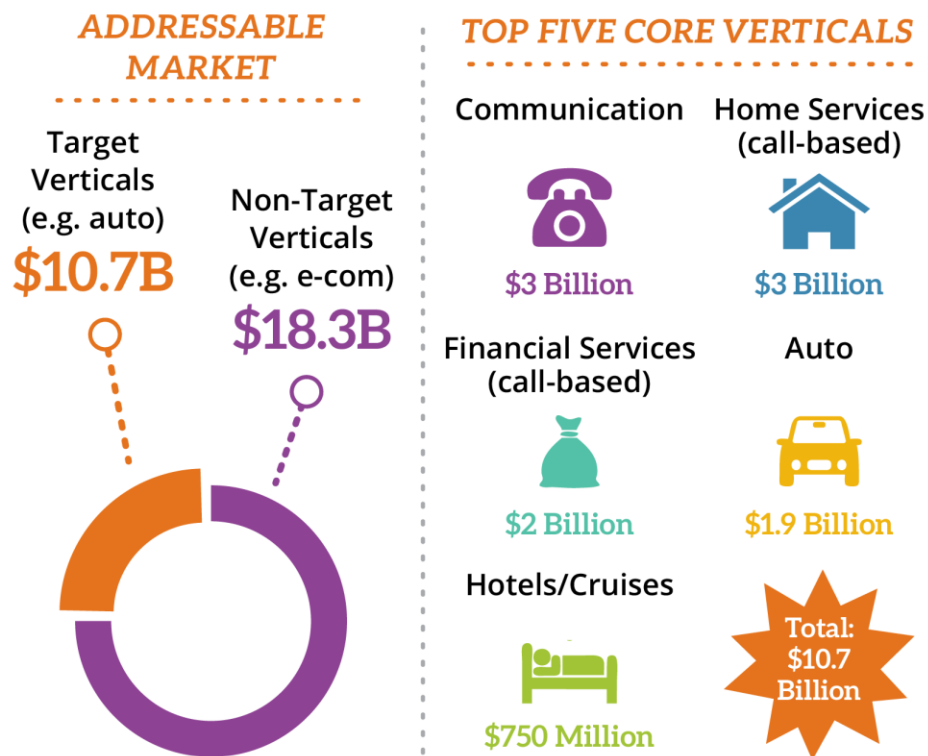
ADDRESSABLE MARKET

Target Verticals (e.g. auto)
$10.7B

Non-Target Verticals (e.g. e-com)
$18.3B

TOP FIVE CORE VERTICALS

Communication
$3 Billion

Home Services (call-based)
$3 Billion

Financial Services (call-based)
$2 Billion

Auto
$1.9 Billion

Hotels/Cruises
$750 Million

Total: $10.7 Billion